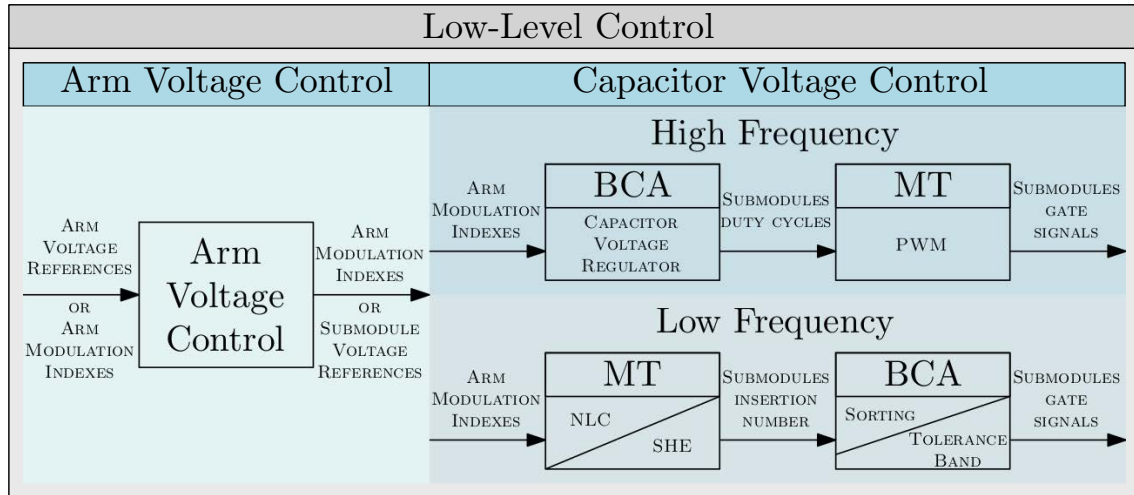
Low-Level Control

Arm Voltage Control

Capacitor Voltage Control

Arm Voltage References or Arm Modulation Indexes

Arm Voltage Control

Arm Modulation Indexes or Submodule Voltage References

High Frequency

Arm Modulation Indexes

BCA

Capacitor Voltage Regulator

Submodules duty cycles

MT

PWM

Submodules gate signals

Low Frequency

Arm Modulation Indexes

MT

NLC

SHE

Submodules insertion number

BCA

Sorting

Tolerance Band

Submodules gate signals